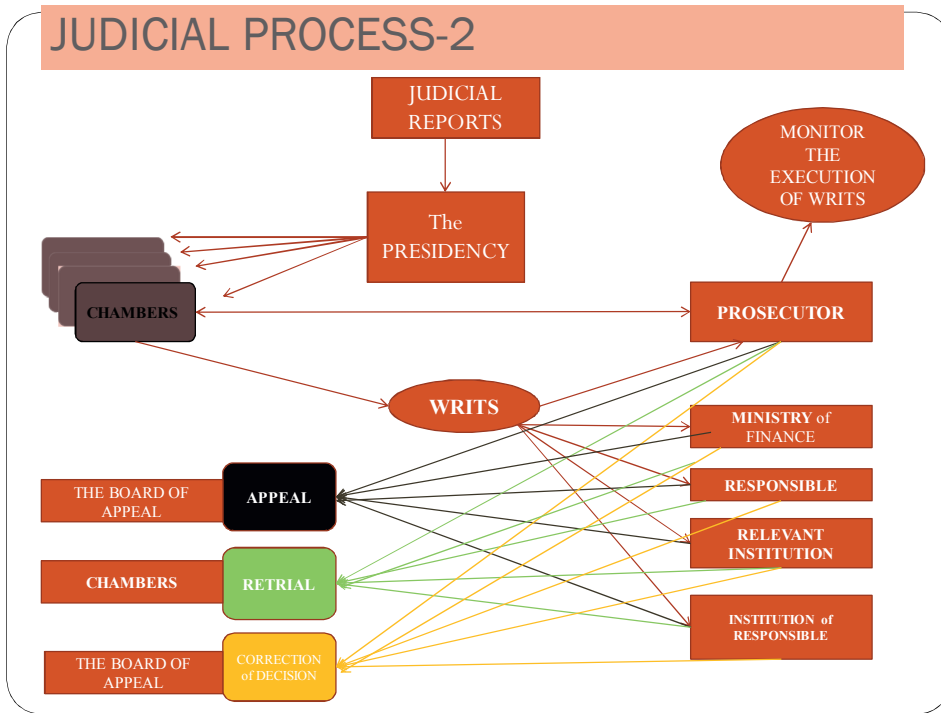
JUDICIAL PROCESS-2

JUDICIAL REPORTS

The PRESIDENCY

MONITOR THE EXECUTION OF WRITS

CHAMBERS

PROSECUTOR

WRITS

MINISTRY of FINANCE

RESPONSIBLE

RELEVANT INSTITUTION

INSTITUTION of RESPONSIBLE

THE BOARD OF APPEAL

APPEAL

CHAMBERS

RETRIAL

THE BOARD OF APPEAL

CORRECTION of DECISION